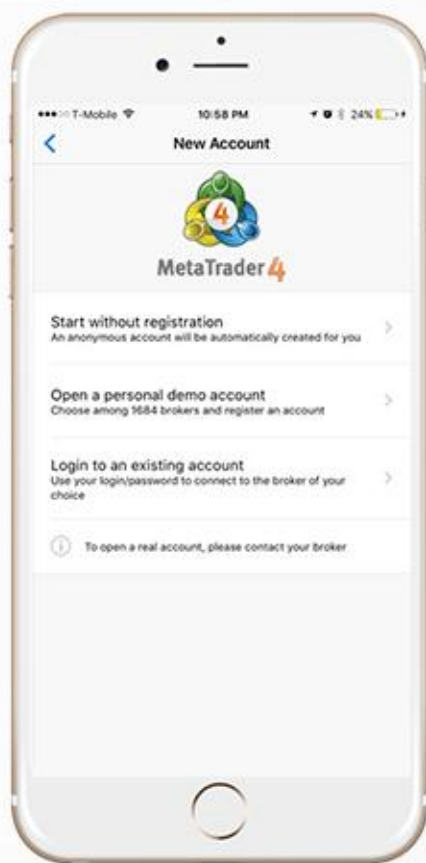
T-Mobile 10:58 PM 24%

New Account

4

MetaTrader 4

Start without registration
An anonymous account will be automatically created for you

Open a personal demo account
Choose among 1684 brokers and register an account

Login to an existing account
Use your login/password to connect to the broker of your choice

To open a real account, please contact your broker